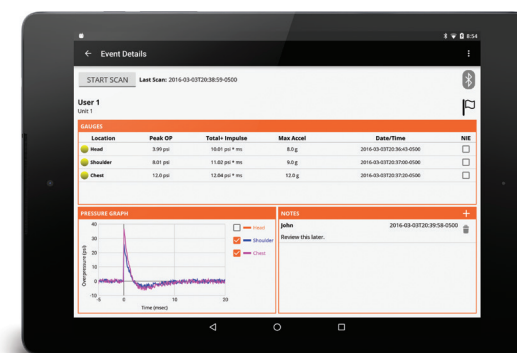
8:54

Event Details

START SCAN Last Scan: 2016-03-03T20:38:59-0500

User 1
Unit 1

GAUGES

| Location | Peak OP | Total+ Impulse | Max Accel | Date/Time | NIE |
|---|---|---|---|---|---|
| Head | 3.99 psi | 10.01 psi * ms | 8.0 g | 2016-03-03T20:36:43-0500 | |
| Shoulder | 8.01 psi | 11.02 psi * ms | 9.0 g | 2016-03-03T20:37:00-0500 | |
| Chest | 12.0 psi | 12.04 psi * ms | 12.0 g | 2016-03-03T20:37:20-0500 | |

PRESSURE GRAPH

40
30
20
10
0
-10
-5 0 10 20
Time (msec)
Overpressure (psi)

Head
Shoulder
Chest

NOTES
+
John 2016-03-03T20:39:58-0500
Review this later.